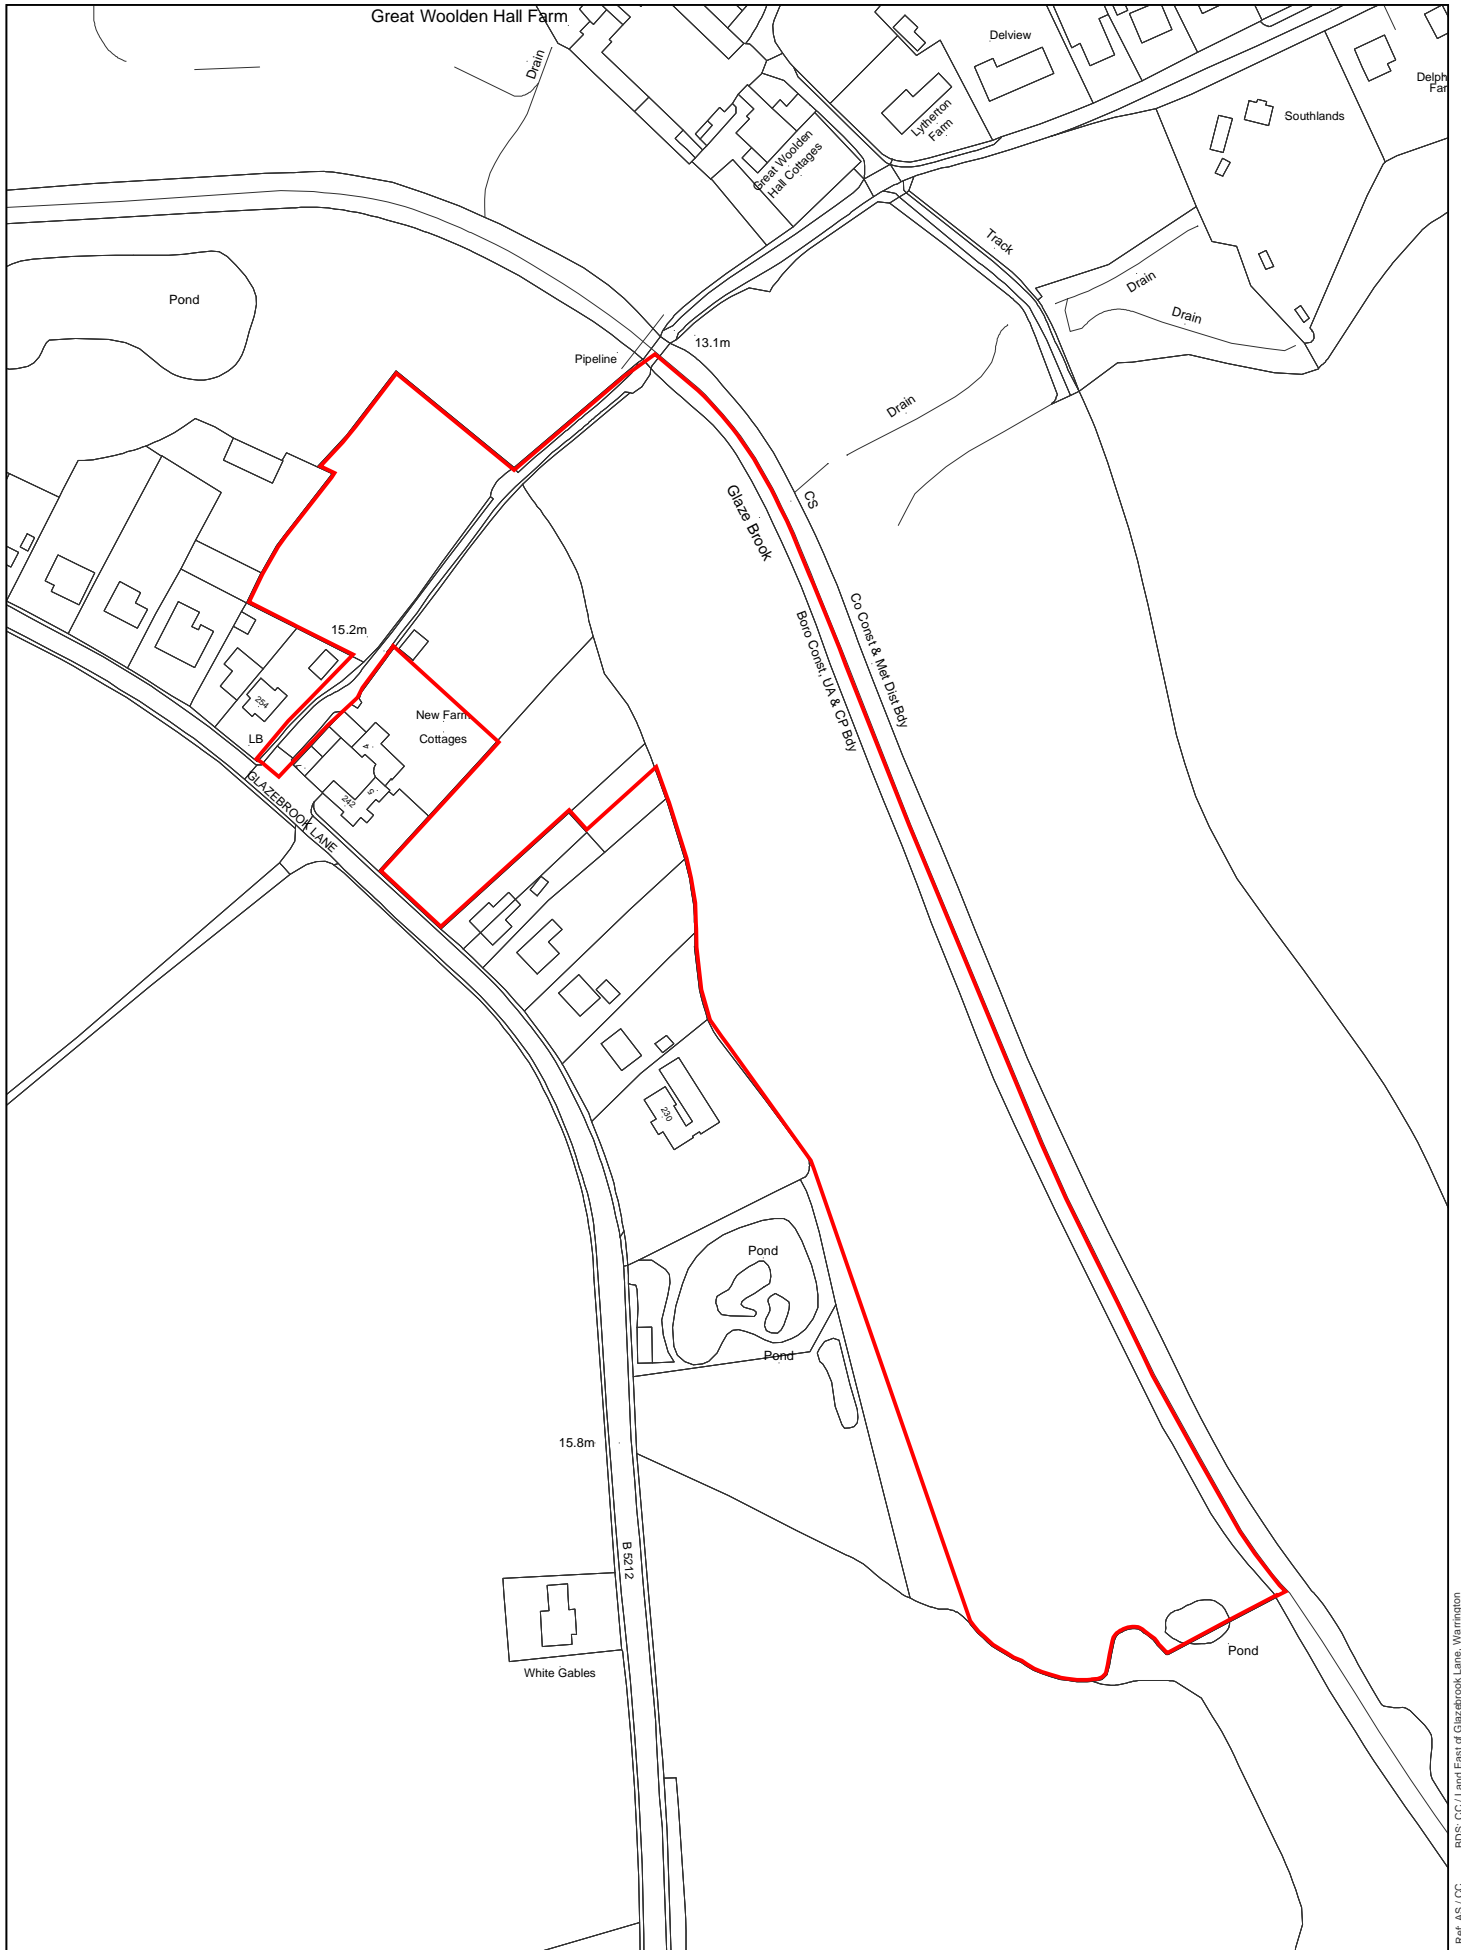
Great Woolden Hall Farm
Drain
Delview
Delph Far
Southlands
Lytherton Farm
Great Woolden Hall Cottages
Track
Drain
Drain
Pond
Pipeline
13.1m
Drain
CS
Glaze Brook
Co Const & Met Dist Bdy
Boro Const, UA & CP Bdy
15.2m
254
LB
New Farm Cottages
4
5
242
GLAZEBROOK LANE
230
Pond
Pond
15.8m
B 5212
White Gables
Pond
Ref. AS / CG
RDS: CG / Land East of Glazebrook Lane, Warrington